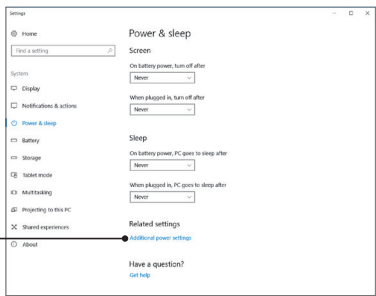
Settings

Home

Find a setting

System

Display

Notifications & actions

Power & sleep

Battery

Storage

Tablet mode

Multitasking

Projecting to this PC

Shared experiences

About

Power & sleep

Screen

On battery power, turn off after

Never

When plugged in, turn off after

Never

Sleep

On battery power, PC goes to sleep after

Never

When plugged in, PC goes to sleep after

Never

Related settings

Additional power settings

Have a question?

Get help